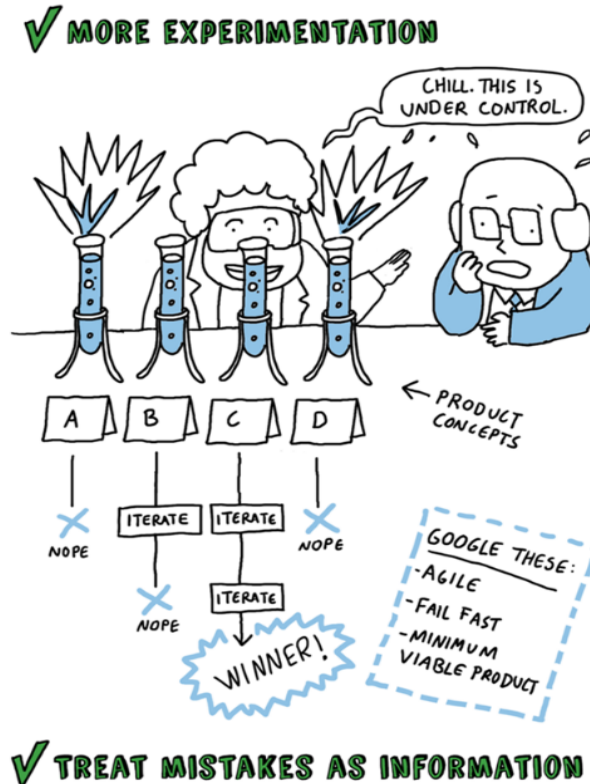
MORE EXPERIMENTATION

CHILL. THIS IS UNDER CONTROL.

A

B

C

D

PRODUCT CONCEPTS

NOPE

ITERATE

ITERATE

NOPE

NOPE

ITERATE

WINNER!

GOOGLE THESE:
-AGILE
-FAIL FAST
-MINIMUM VIABLE PRODUCT

TREAT MISTAKES AS INFORMATION